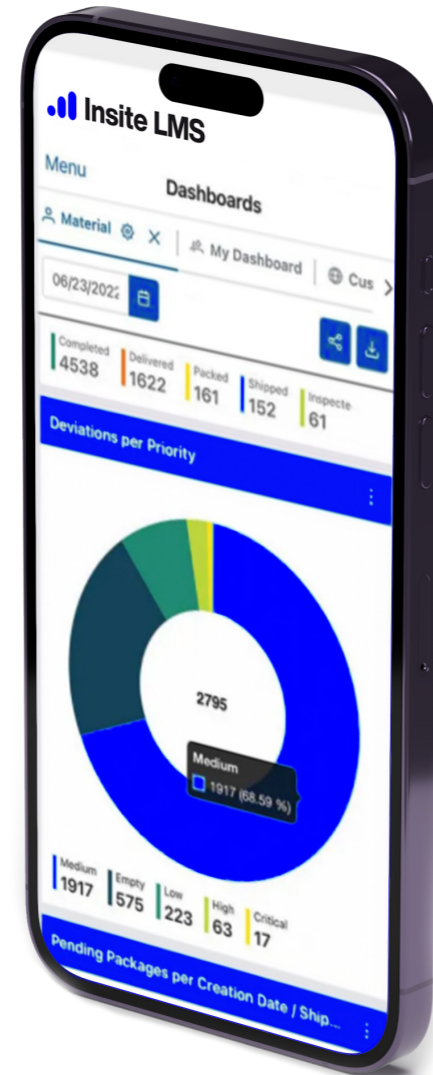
Insite LMS

Menu

Dashboards

Material ⚙ ✕ | My Dashboard | Cus >

06/23/2022

Completed 4538
Delivered 1622
Packed 161
Shipped 152
Inspecte 61

Deviations per Priority

2795

Medium
1917 (68.59 %)

Medium 1917
Empty 575
Low 223
High 63
Critical 17

Pending Packages per Creation Date / Ship...